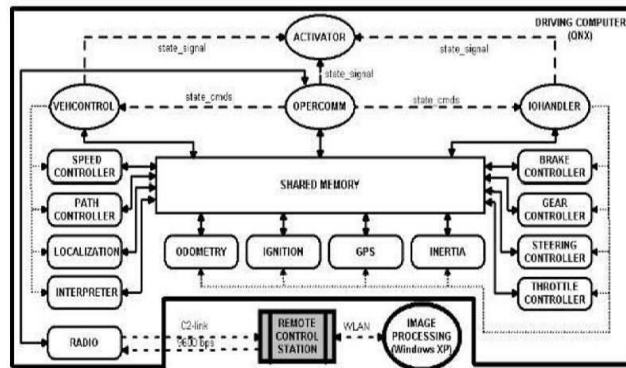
DRIVING COMPUTER (QNX)

ACTIVATOR

state_signal

state_signal

state_signal

VEHCONTROL

state_cmds

OPERCOMM

state_cmds

IOHANDLER

SPEED CONTROLLER

PATH CONTROLLER

LOCALIZATION

INTERPRETER

SHARED MEMORY

BRAKE CONTROLLER

GEAR CONTROLLER

STEERING CONTROLLER

THROTTLE CONTROLLER

ODOMETRY

IGNITION

GPS

INERTIA

RADIO

C2-link

9600 bps

REMOTE CONTROL STATION

WLAN

IMAGE PROCESSING (Windows XP)